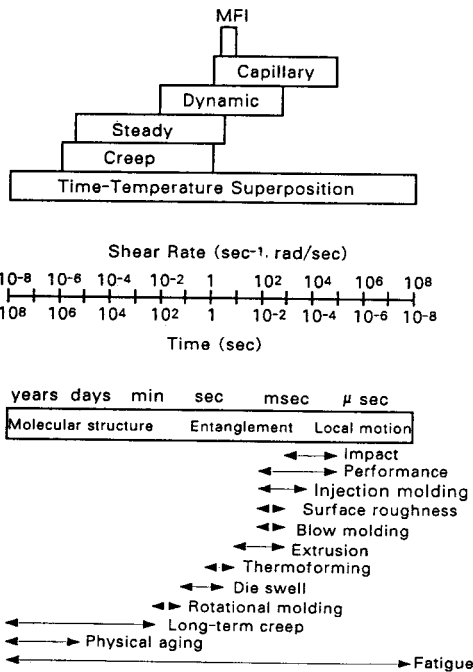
MFI

Capillary

Dynamic

Steady

Creep

Time-Temperature Superposition

Shear Rate (sec$^{-1}$, rad/sec)

$10^{-8}$ $10^{-6}$ $10^{-4}$ $10^{-2}$ 1 $10^{2}$ $10^{4}$ $10^{6}$ $10^{8}$

$10^{8}$ $10^{6}$ $10^{4}$ $10^{2}$ 1 $10^{-2}$ $10^{-4}$ $10^{-6}$ $10^{-8}$

Time (sec)

years days min sec msec μ sec

Molecular structure Entanglement Local motion

Impact

Performance

Injection molding

Surface roughness

Blow molding

Extrusion

Thermoforming

Die swell

Rotational molding

Long-term creep

Physical aging

Fatigue